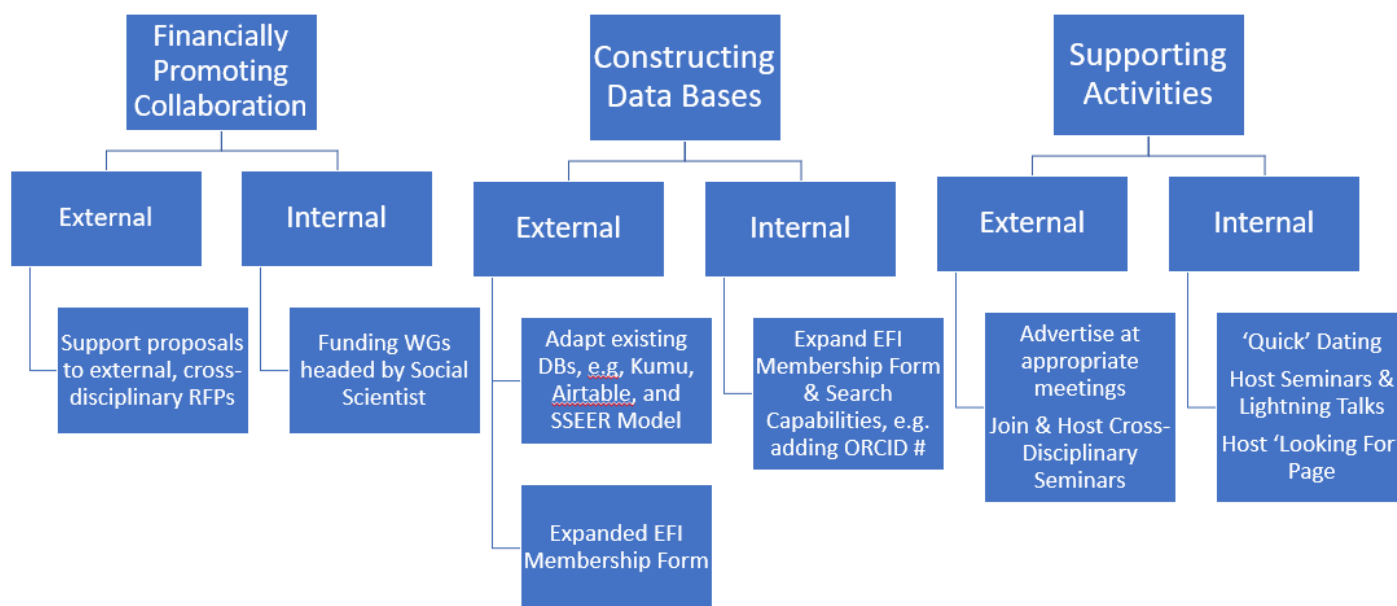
Financially Promoting Collaboration

External

Support proposals to external, cross-disciplinary RFPs

Internal

Funding WGs headed by Social Scientist

Constructing Data Bases

External

Adapt existing DBs, e.g, Kumu, Airtable, and SSEER Model

Expanded EFI Membership Form

Internal

Expand EFI Membership Form & Search Capabilities, e.g. adding ORCID #

Supporting Activities

External

Advertise at appropriate meetings

Join & Host Cross-Disciplinary Seminars

Internal

'Quick' Dating

Host Seminars & Lightning Talks

Host 'Looking For Page